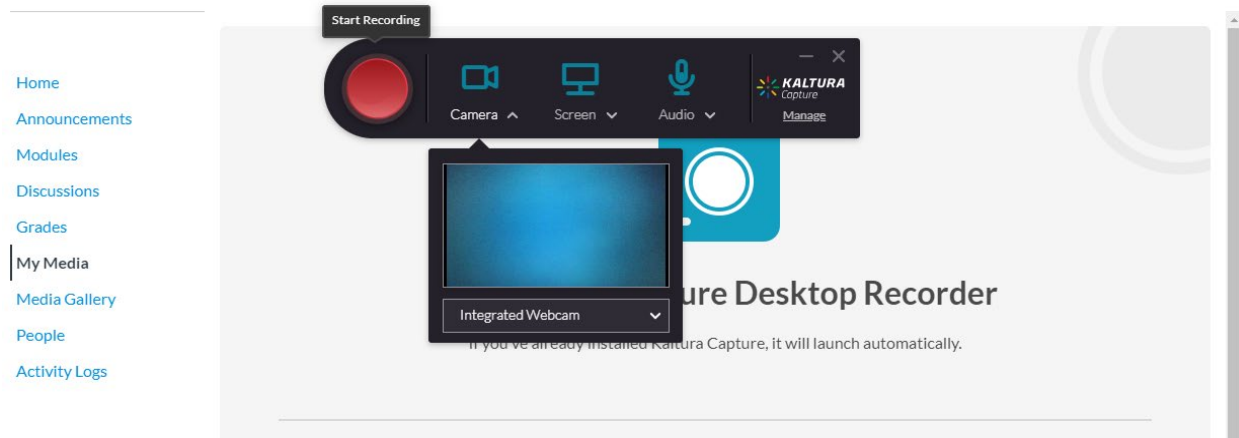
Home
Announcements
Modules
Discussions
Grades
My Media
Media Gallery
People
Activity Logs

Start Recording

Camera
Screen
Audio

KALTURA Capture
Manage

Integrated Webcam

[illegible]ure Desktop Recorder

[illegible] you've already installed Kaltura Capture, it will launch automatically.